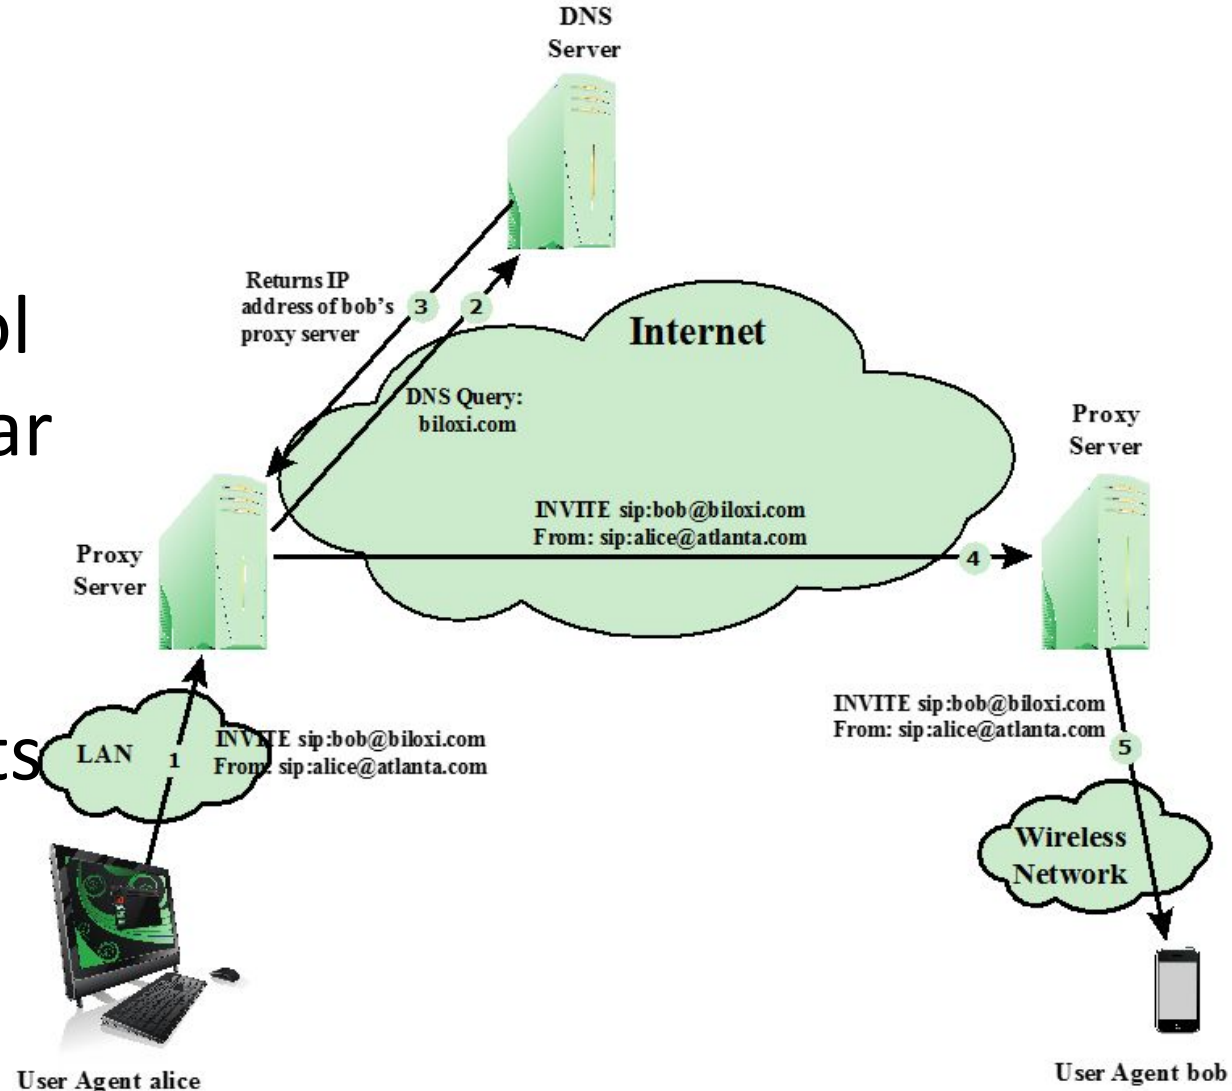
ol
ar
ts

DNS Server

Returns IP address of bob's proxy server

3

2

Internet

DNS Query: biloxi.com

Proxy Server

Proxy Server

INVITE sip:bob@biloxi.com
From: sip:alice@atlanta.com

4

INVITE sip:bob@biloxi.com
From: sip:alice@atlanta.com

5

LAN

1

INVITE sip:bob@biloxi.com
From: sip:alice@atlanta.com

Wireless Network

User Agent alice

User Agent bob